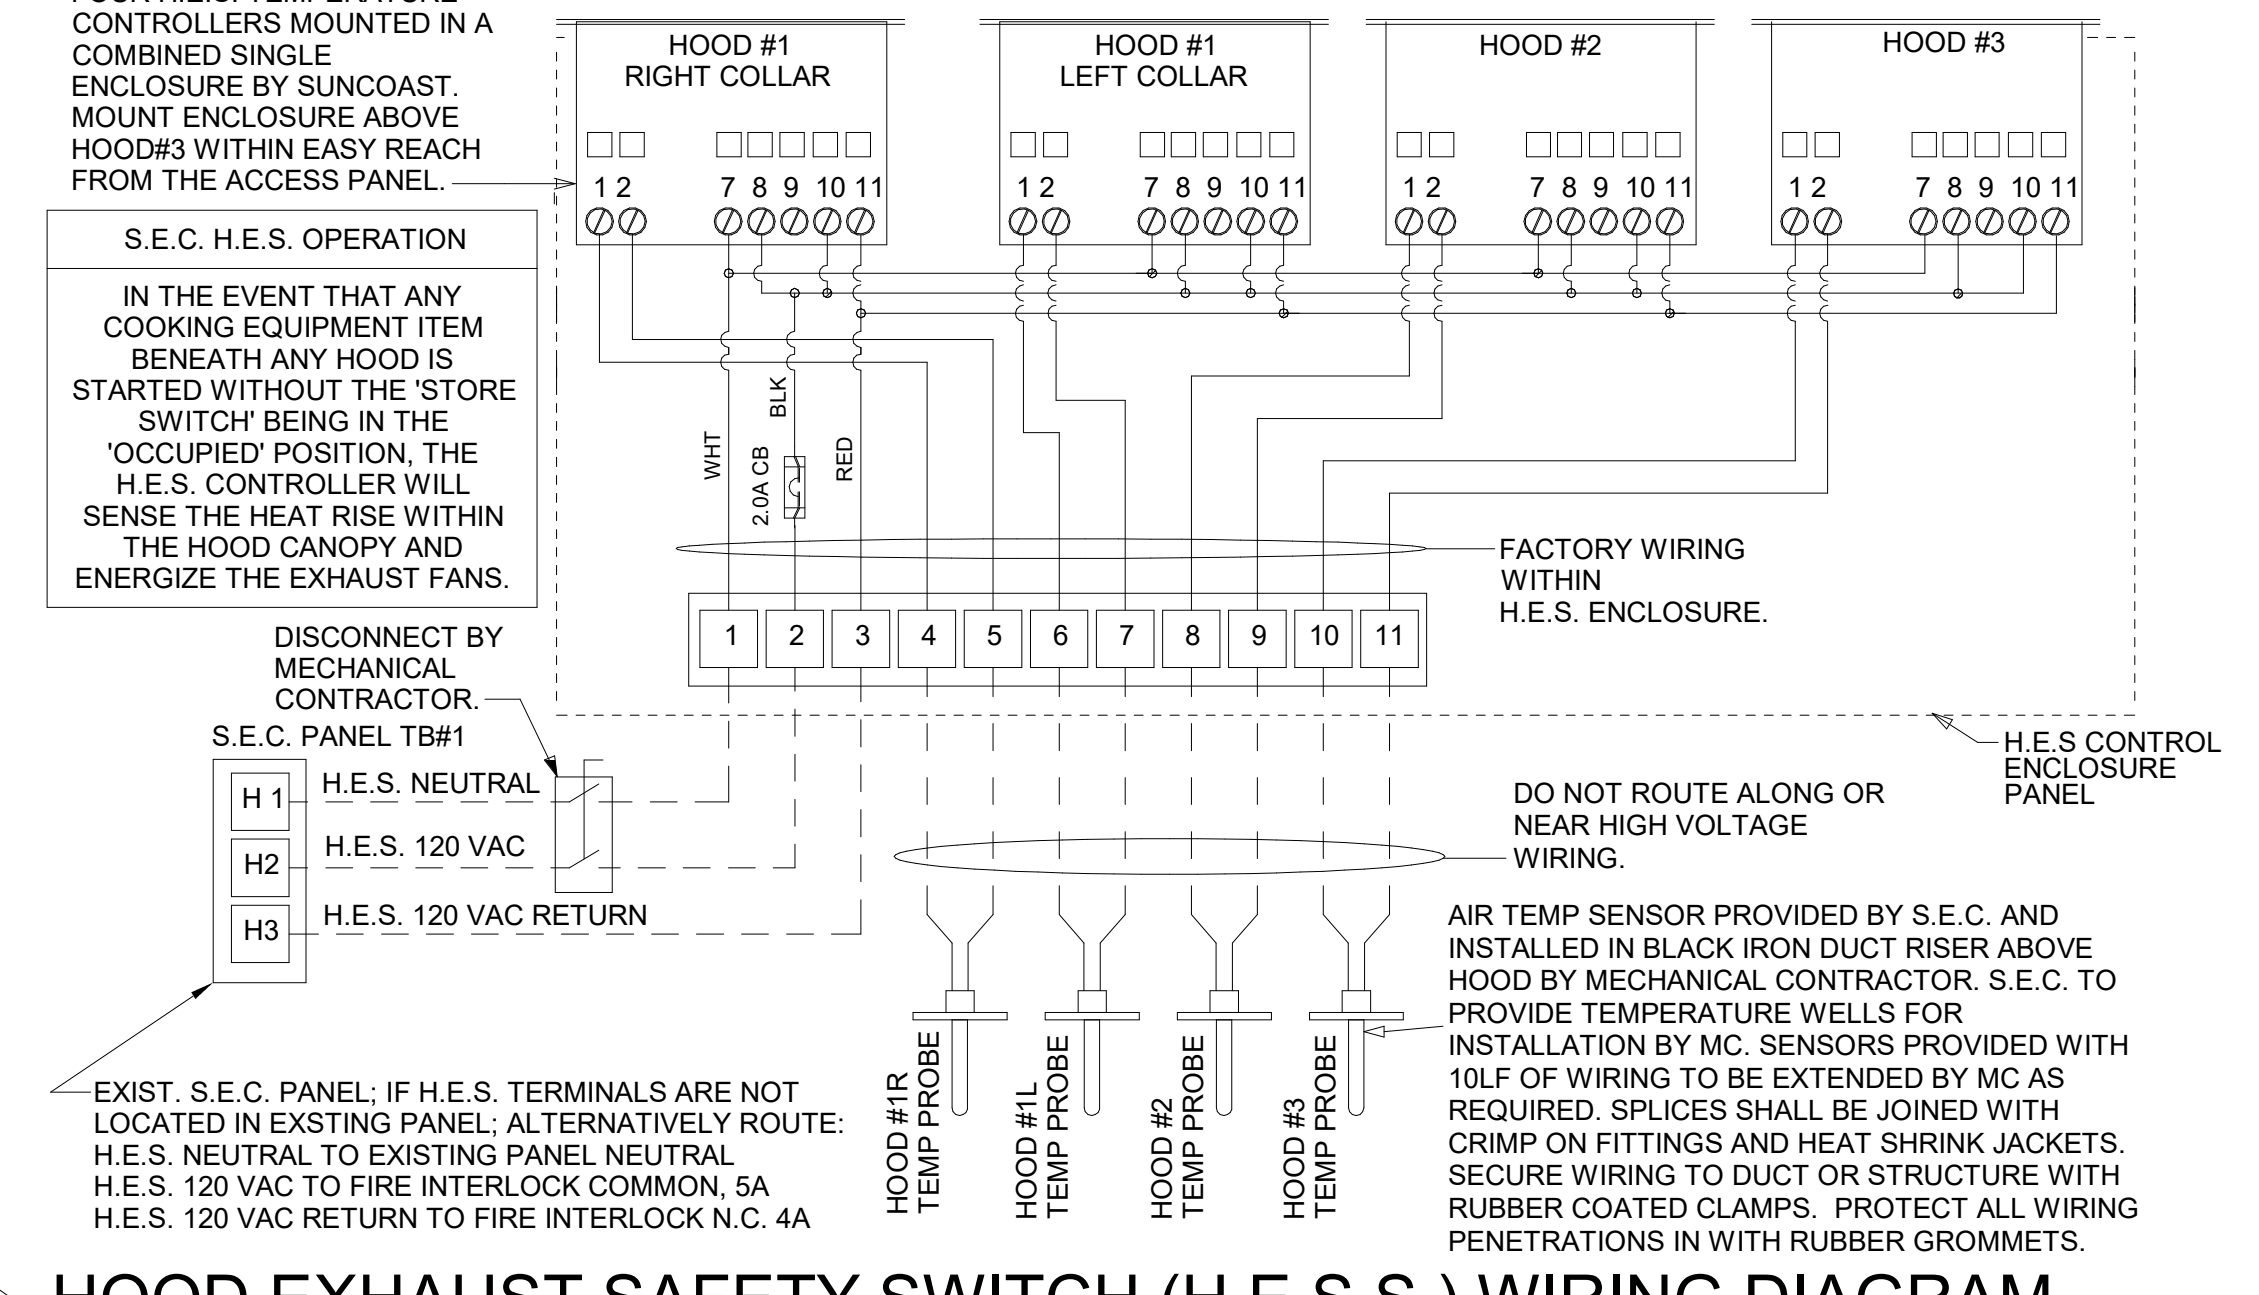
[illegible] CONTROLLERS MOUNTED IN A COMBINED SINGLE ENCLOSURE BY SUNCOAST. MOUNT ENCLOSURE ABOVE HOOD#3 WITHIN EASY REACH FROM THE ACCESS PANEL.

HOOD #1
RIGHT COLLAR
1 2 7 8 9 10 11

HOOD #1
LEFT COLLAR
1 2 7 8 9 10 11

HOOD #2
1 2 7 8 9 10 11

HOOD #3
1 2 7 8 9 10 11

S.E.C. H.E.S. OPERATION

IN THE EVENT THAT ANY COOKING EQUIPMENT ITEM BENEATH ANY HOOD IS STARTED WITHOUT THE 'STORE SWITCH' BEING IN THE 'OCCUPIED' POSITION, THE H.E.S. CONTROLLER WILL SENSE THE HEAT RISE WITHIN THE HOOD CANOPY AND ENERGIZE THE EXHAUST FANS.

WHT
BLK
2.0A CB
RED

FACTORY WIRING WITHIN H.E.S. ENCLOSURE.

1 2 3 4 5 6 7 8 9 10 11

DISCONNECT BY MECHANICAL CONTRACTOR.

S.E.C. PANEL TB#1

H 1
H2
H3

H.E.S. NEUTRAL
H.E.S. 120 VAC
H.E.S. 120 VAC RETURN

H.E.S CONTROL ENCLOSURE PANEL

DO NOT ROUTE ALONG OR NEAR HIGH VOLTAGE WIRING.

AIR TEMP SENSOR PROVIDED BY S.E.C. AND INSTALLED IN BLACK IRON DUCT RISER ABOVE HOOD BY MECHANICAL CONTRACTOR. S.E.C. TO PROVIDE TEMPERATURE WELLS FOR INSTALLATION BY MC. SENSORS PROVIDED WITH 10LF OF WIRING TO BE EXTENDED BY MC AS REQUIRED. SPLICES SHALL BE JOINED WITH CRIMP ON FITTINGS AND HEAT SHRINK JACKETS. SECURE WIRING TO DUCT OR STRUCTURE WITH RUBBER COATED CLAMPS. PROTECT ALL WIRING PENETRATIONS IN WITH RUBBER GROMMETS.

HOOD #1R TEMP PROBE
HOOD #1L TEMP PROBE
HOOD #2 TEMP PROBE
HOOD #3 TEMP PROBE

EXIST. S.E.C. PANEL; IF H.E.S. TERMINALS ARE NOT LOCATED IN EXSTING PANEL; ALTERNATIVELY ROUTE:
H.E.S. NEUTRAL TO EXISTING PANEL NEUTRAL
H.E.S. 120 VAC TO FIRE INTERLOCK COMMON, 5A
H.E.S. 120 VAC RETURN TO FIRE INTERLOCK N.C. 4A

HOOD EXHAUST SAFETY SWITCH (H.E.S.S.) WIRING DIAGRAM